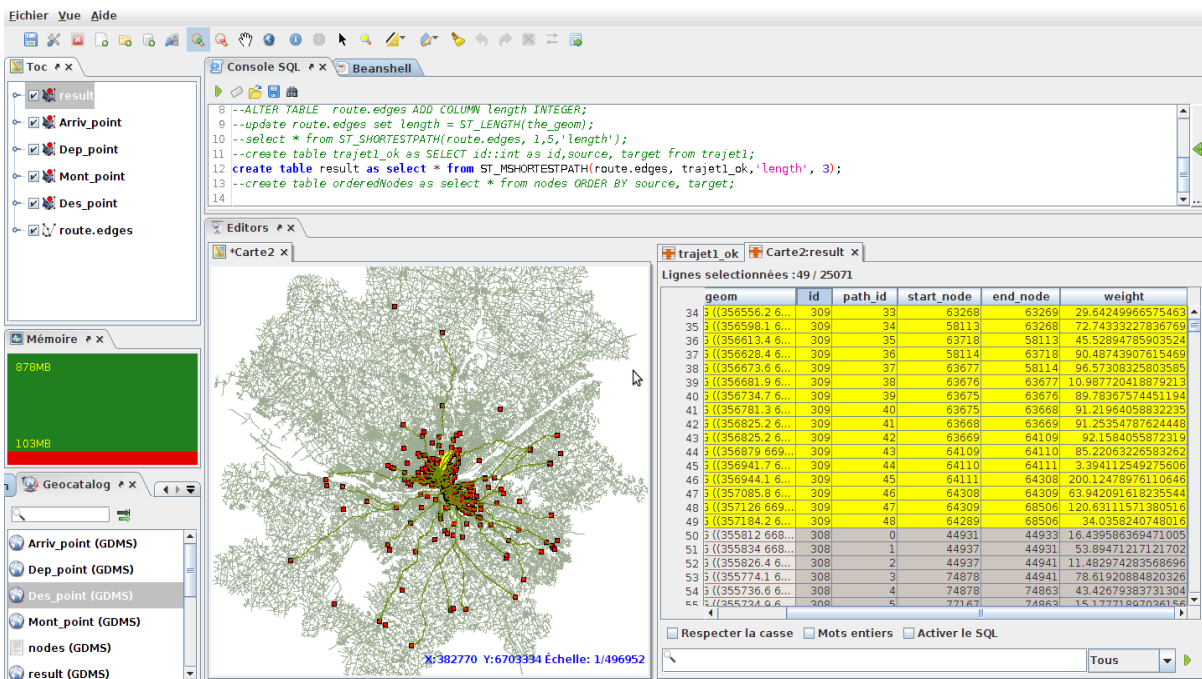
Fichier Vue Aide

Toc

result
Arriv_point
Dep_point
Mont_point
Des_point
route.edges

Console SQL
Beanshell

8 --ALTER TABLE route.edges ADD COLUMN length INTEGER;
9 --update route.edges set length = ST_LENGTH(the_geom);
10 --select * from ST_SHORTESTPATH(route.edges, 1,5,'length');
11 --create table trajet1_ok as SELECT id::int as id,source, target from trajet1;
12 create table result as select * from ST_MSHORTESTPATH(route.edges, trajet1_ok,'length', 3);
13 --create table orderedNodes as select * from nodes ORDER BY source, target;
14

Mémoire
878MB
103MB

Geocatalog
Arriv_point (GDMS)
Dep_point (GDMS)
Des_point (GDMS)
Mont_point (GDMS)
nodes (GDMS)
result (GDMS)

Editors
*Carte2
X:382770 Y:6703334 Échelle: 1/496952

trajet1_ok
Carte2:result
Lignes selectionnées :49 / 25071

| | geom | id | path_id | start_node | end_node | weight |
|---|---|---|---|---|---|---|
| 34 | G ((356556.2 6... | 309 | 33 | 63268 | 63269 | 29.64249966575463 |
| 35 | G ((356598.1 6... | 309 | 34 | 58113 | 63268 | 72.74333227836769 |
| 36 | G ((356613.4 6... | 309 | 35 | 63718 | 58113 | 45.52894785903524 |
| 37 | G ((356628.4 6... | 309 | 36 | 58114 | 63718 | 90.48743907615469 |
| 38 | G ((356673.6 6... | 309 | 37 | 63677 | 58114 | 96.57308325803585 |
| 39 | G ((356681.9 6... | 309 | 38 | 63676 | 63677 | 10.98772041879213 |
| 40 | G ((356734.7 6... | 309 | 39 | 63675 | 63676 | 89.78367574451194 |
| 41 | G ((356781.3 6... | 309 | 40 | 63675 | 63668 | 91.21964058832235 |
| 42 | G ((356825.2 6... | 309 | 41 | 63668 | 63669 | 91.25354787624448 |
| 43 | G ((356825.2 6... | 309 | 42 | 63669 | 64109 | 92.1584055872319 |
| 44 | G ((356879 669... | 309 | 43 | 64109 | 64110 | 85.22063226583262 |
| 45 | G ((356941.7 6... | 309 | 44 | 64110 | 64111 | 3.39411254927560 |
| 46 | G ((356944.1 6... | 309 | 45 | 64111 | 64308 | 200.12478976110646 |
| 47 | G ((357085.8 6... | 309 | 46 | 64308 | 64309 | 63.94209161823554 |
| 48 | G ((357126 669... | 309 | 47 | 64309 | 68506 | 120.63111571380516 |
| 49 | G ((357184.2 6... | 309 | 48 | 64289 | 68506 | 34.0358240748016 |
| 50 | G ((355812 668... | 308 | 0 | 44931 | 44933 | 16.43958636947100 |
| 51 | G ((355834 668... | 308 | 1 | 44937 | 44931 | 53.89471217121702 |
| 52 | G ((355826.4 6... | 308 | 2 | 44937 | 44941 | 11.48297428356896 |
| 53 | G ((355774.1 6... | 308 | 3 | 74878 | 44941 | 78.61920884820326 |
| 54 | G ((355736.6 6... | 308 | 4 | 74878 | 74863 | 43.42679383731304 |
| 55 | G ((355734.9 6... | 308 | 5 | 77167 | 74863 | 15.17771897036156 |

Respecter la casse
Mots entiers
Activer le SQL
Tous